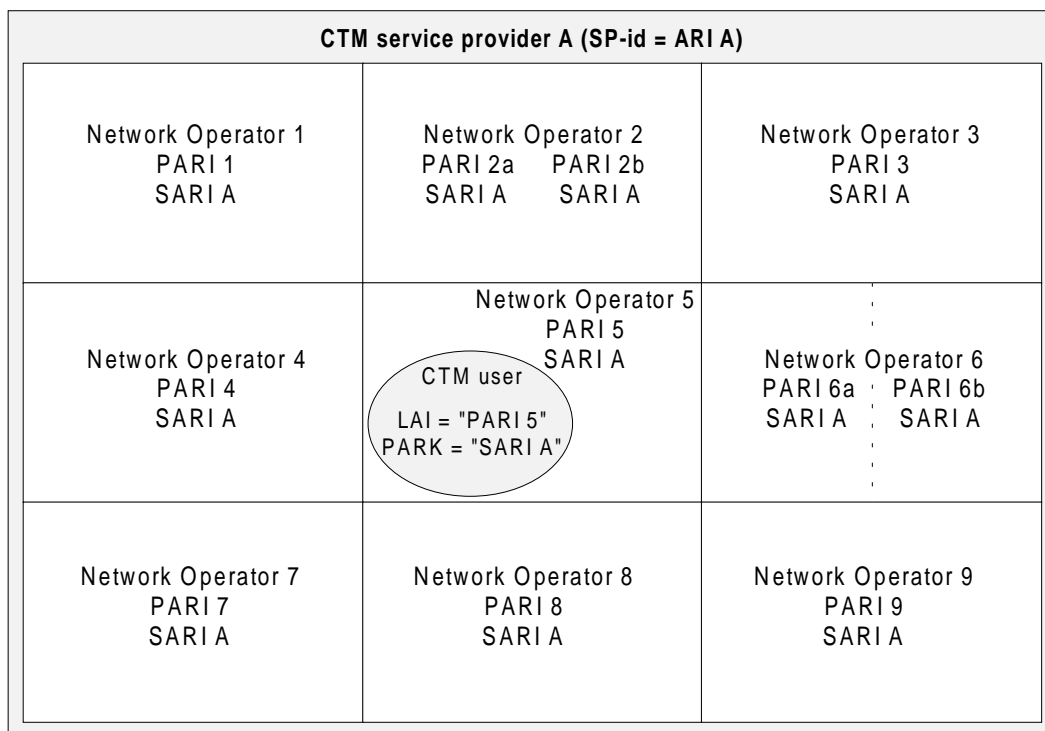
CTM service provider A (SP-id = ARI A)

Network Operator 1
PARI 1
SARI A

Network Operator 2
PARI 2a PARI 2b
SARI A SARI A

Network Operator 3
PARI 3
SARI A

Network Operator 4
PARI 4
SARI A

Network Operator 5
PARI 5
SARI A

CTM user
LAI = "PARI 5"
PARK = "SARI A"

Network Operator 6
PARI 6a PARI 6b
SARI A SARI A

Network Operator 7
PARI 7
SARI A

Network Operator 8
PARI 8
SARI A

Network Operator 9
PARI 9
SARI A